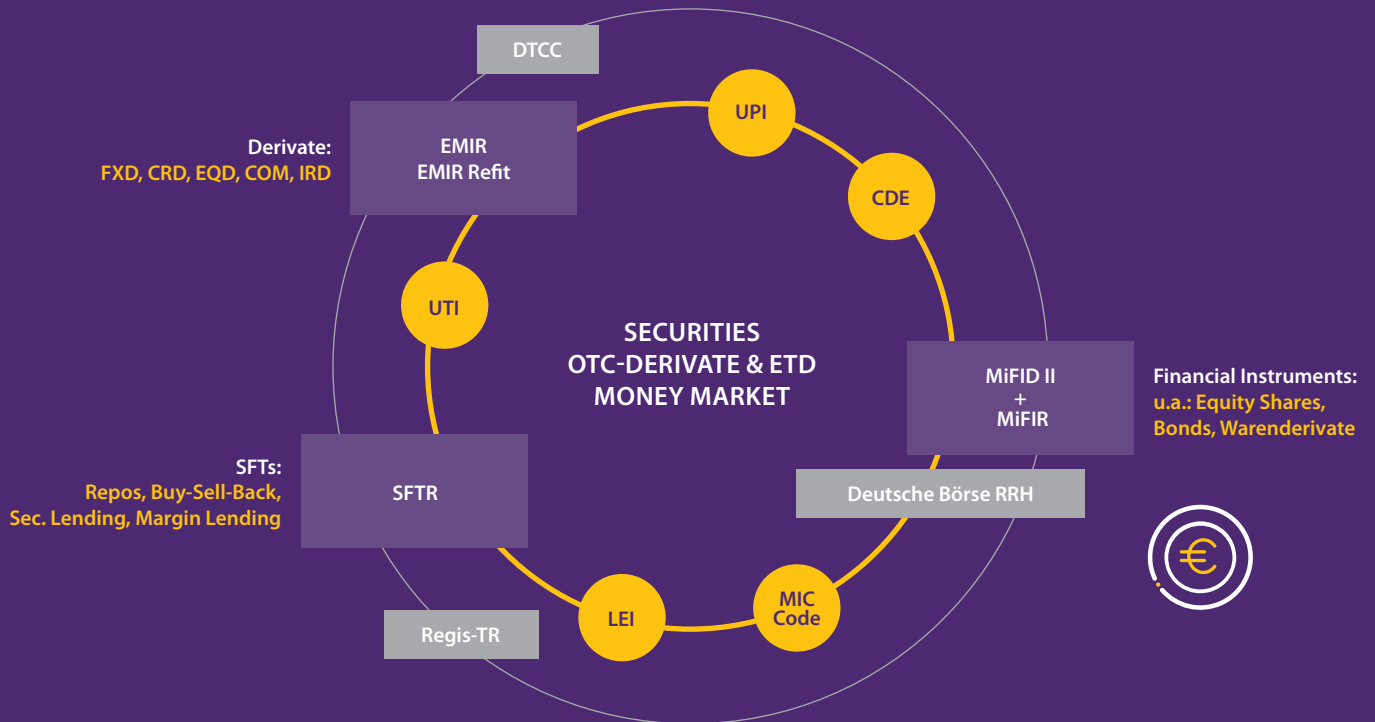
DTCC

UPI

Derivate:
FXD, CRD, EQD, COM, IRD

EMIR
EMIR Refit

CDE

UTI

SECURITIES
OTC-DERIVATE & ETD
MONEY MARKET

MiFID II
+
MiFIR

Financial Instruments:
u.a.: Equity Shares, Bonds, Warenderivate

SFTs:
Repos, Buy-Sell-Back, Sec. Lending, Margin Lending

SFTR

Deutsche Börse RRH

LEI

MIC Code

Regis-TR